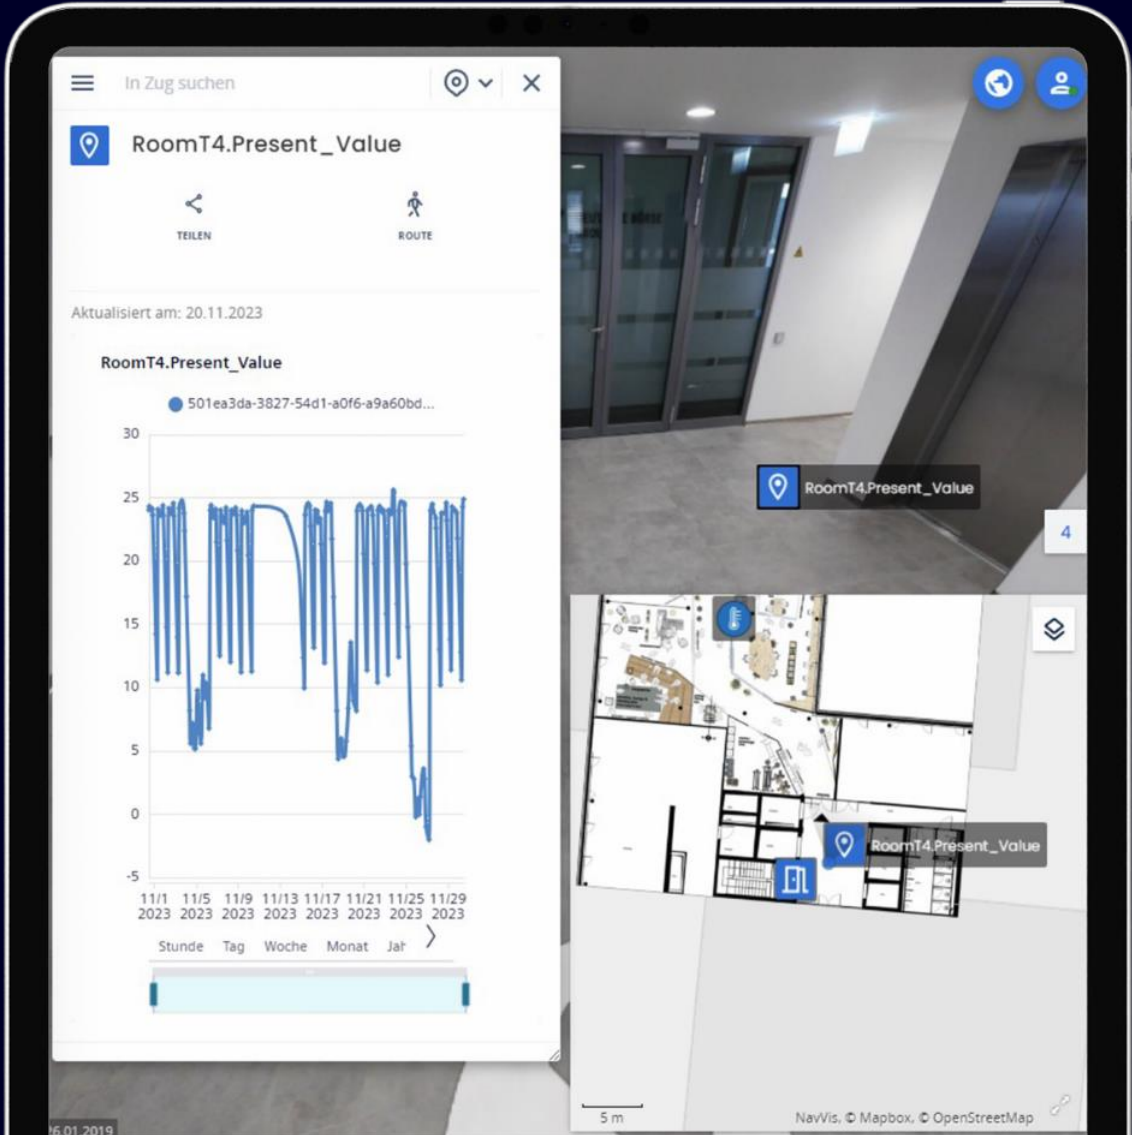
In Zug suchen

RoomT4.Present_Value

TEILEN

ROUTE

Aktualisiert am: 20.11.2023

RoomT4.Present_Value

501ea3da-3827-54d1-a0f6-a9a60bd...

30
25
20
15
10
5
0
-5

11/1 2023
11/5 2023
11/9 2023
11/13 2023
11/17 2023
11/21 2023
11/25 2023
11/29 2023

Stunde Tag Woche Monat Jah

RoomT4.Present_Value

4

RoomT4.Present_Value

5 m

NavVis, © Mapbox, © OpenStreetMap

26.01.2019